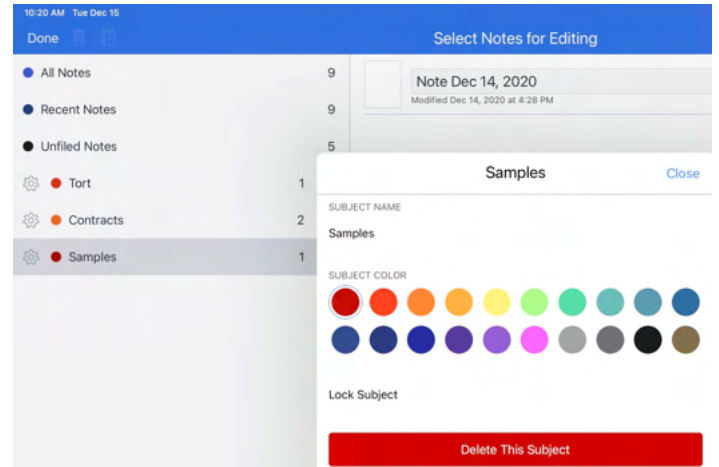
10:20 AM Tue Dec 15

Done

Select Notes for Editing

All Notes 9

Recent Notes 9

Unfiled Notes 5

Tort 1

Contracts 2

Samples 1

Note Dec 14, 2020

Modified Dec 14, 2020 at 4:28 PM

Samples

Close

SUBJECT NAME

Samples

SUBJECT COLOR

Lock Subject

Delete This Subject